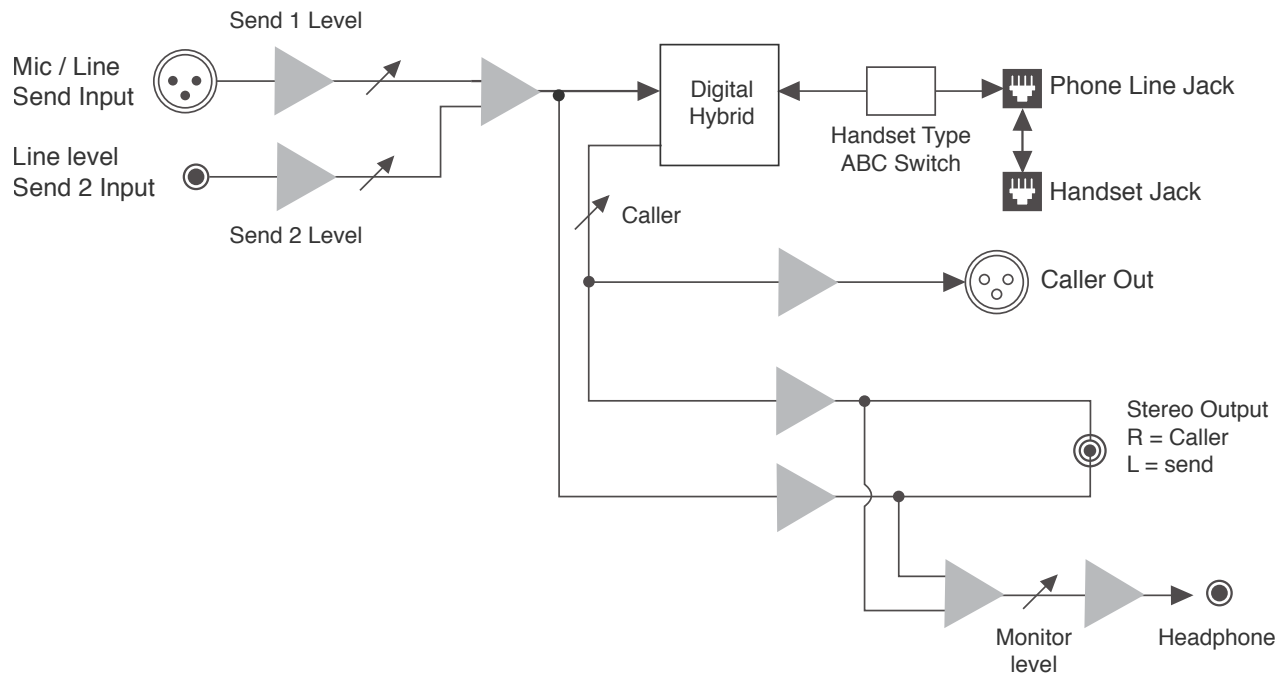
Send 1 Level

Mic / Line Send Input

Line level Send 2 Input

Send 2 Level

Digital Hybrid

Handset Type ABC Switch

Phone Line Jack

Handset Jack

Caller

Caller Out

Stereo Output
R = Caller
L = send

Monitor level

Headphone